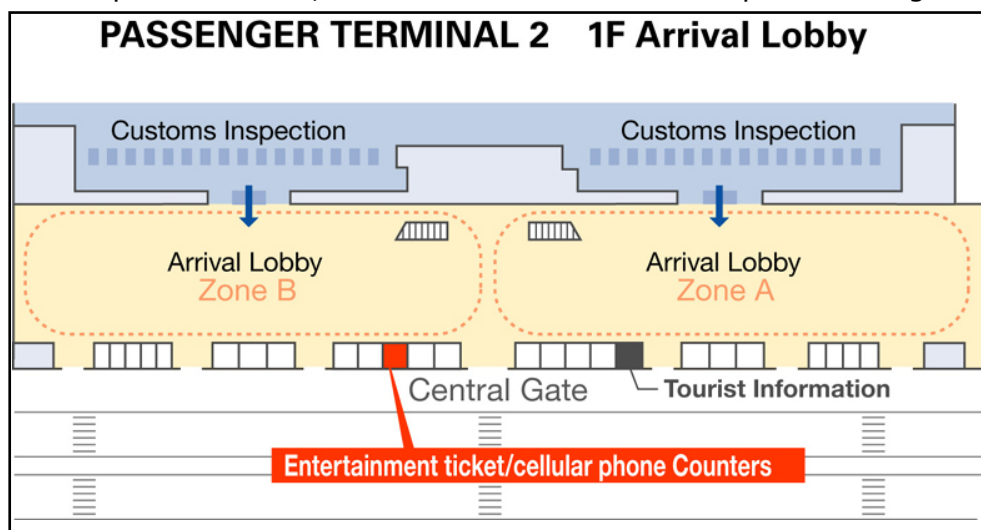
PASSENGER TERMINAL 2 1F Arrival Lobby

Customs Inspection

Customs Inspection

Arrival Lobby
Zone B

Arrival Lobby
Zone A

Central Gate

Tourist Information

Entertainment ticket/cellular phone Counters